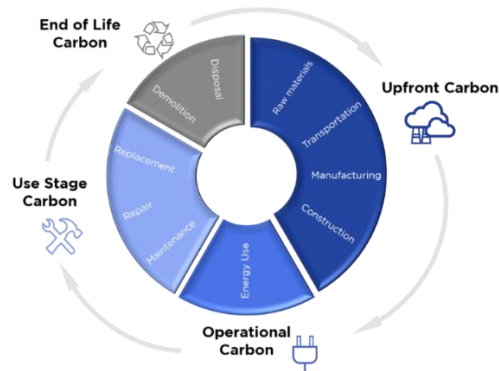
End of Life Carbon

Demolition

Disposal

Upfront Carbon

Raw materials

Transportation

Manufacturing

Construction

Use Stage Carbon

Replacement

Repair

Maintenance

Energy Use

Operational Carbon